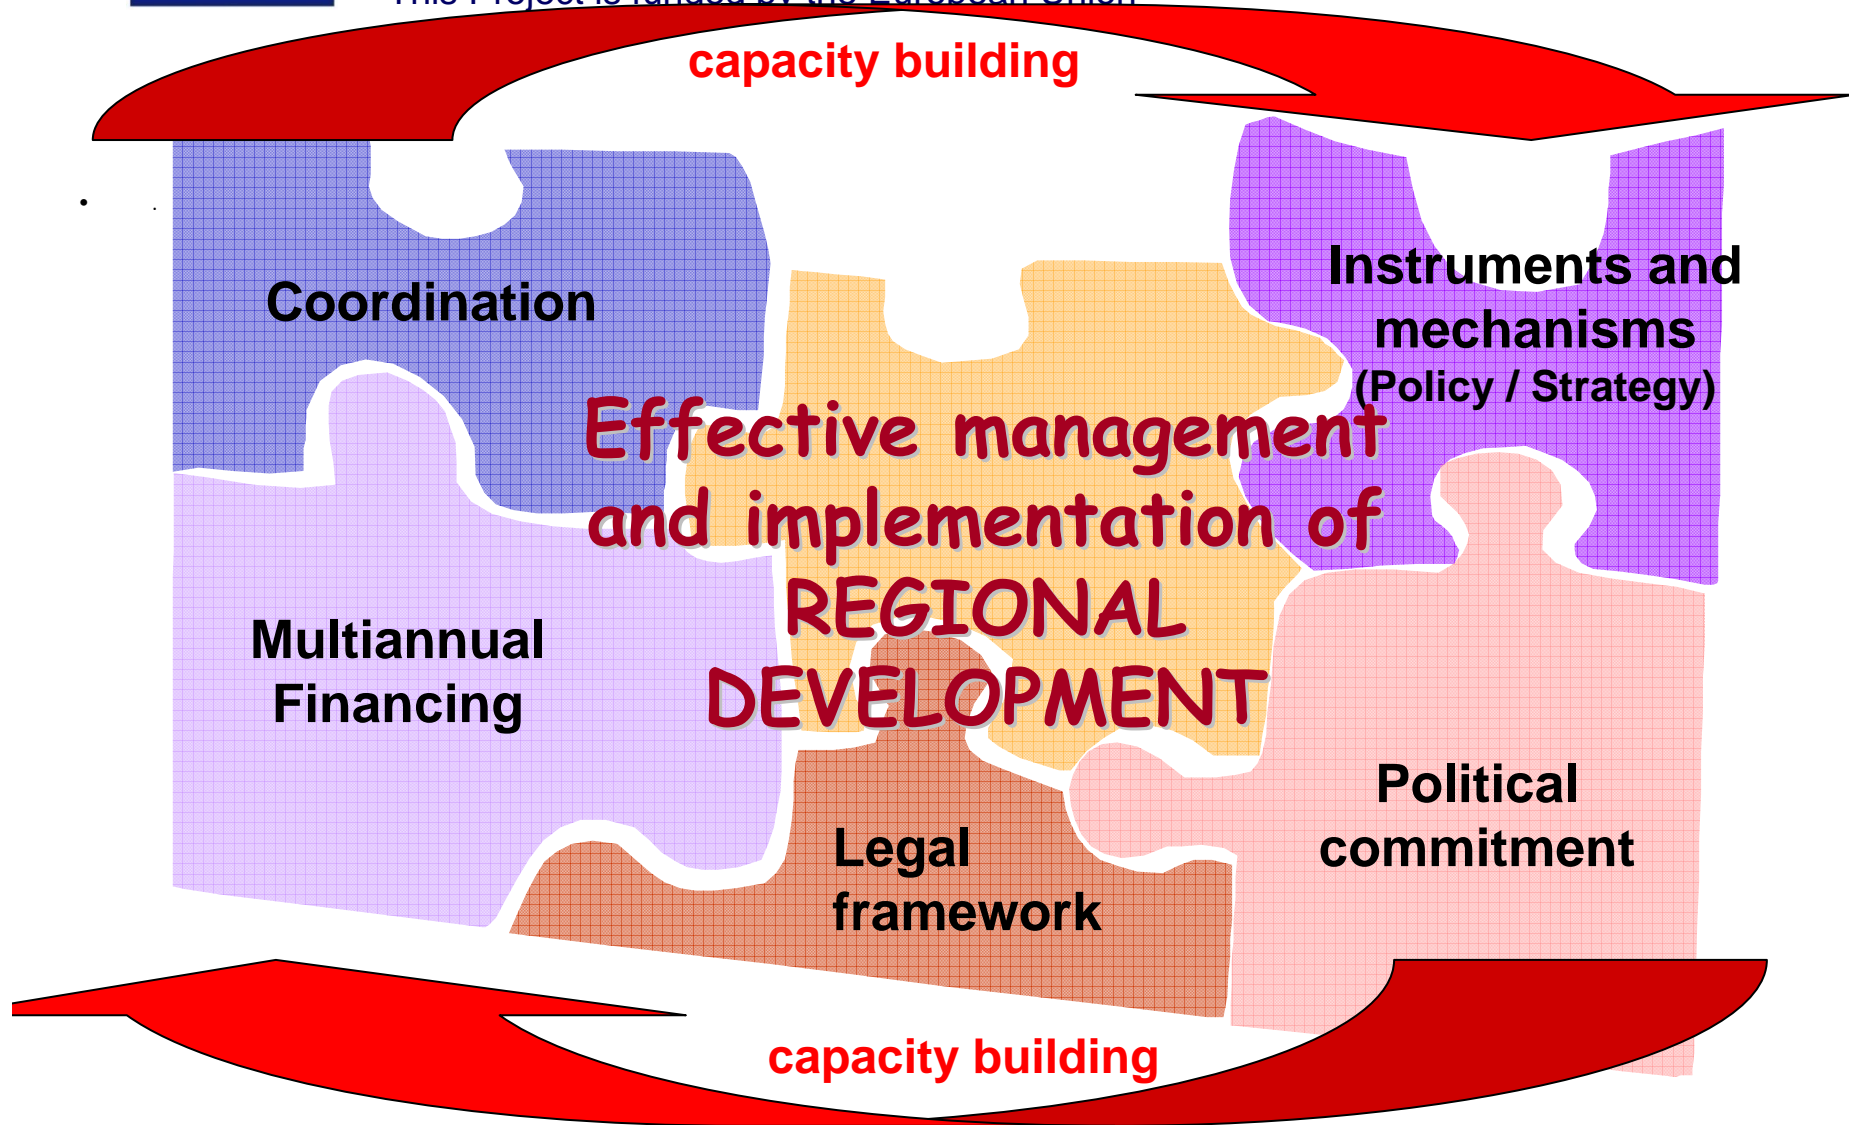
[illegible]

capacity building

Coordination

Instruments and mechanisms (Policy / Strategy)

Effective management and implementation of REGIONAL DEVELOPMENT

Multiannual Financing

Legal framework

Political commitment

capacity building